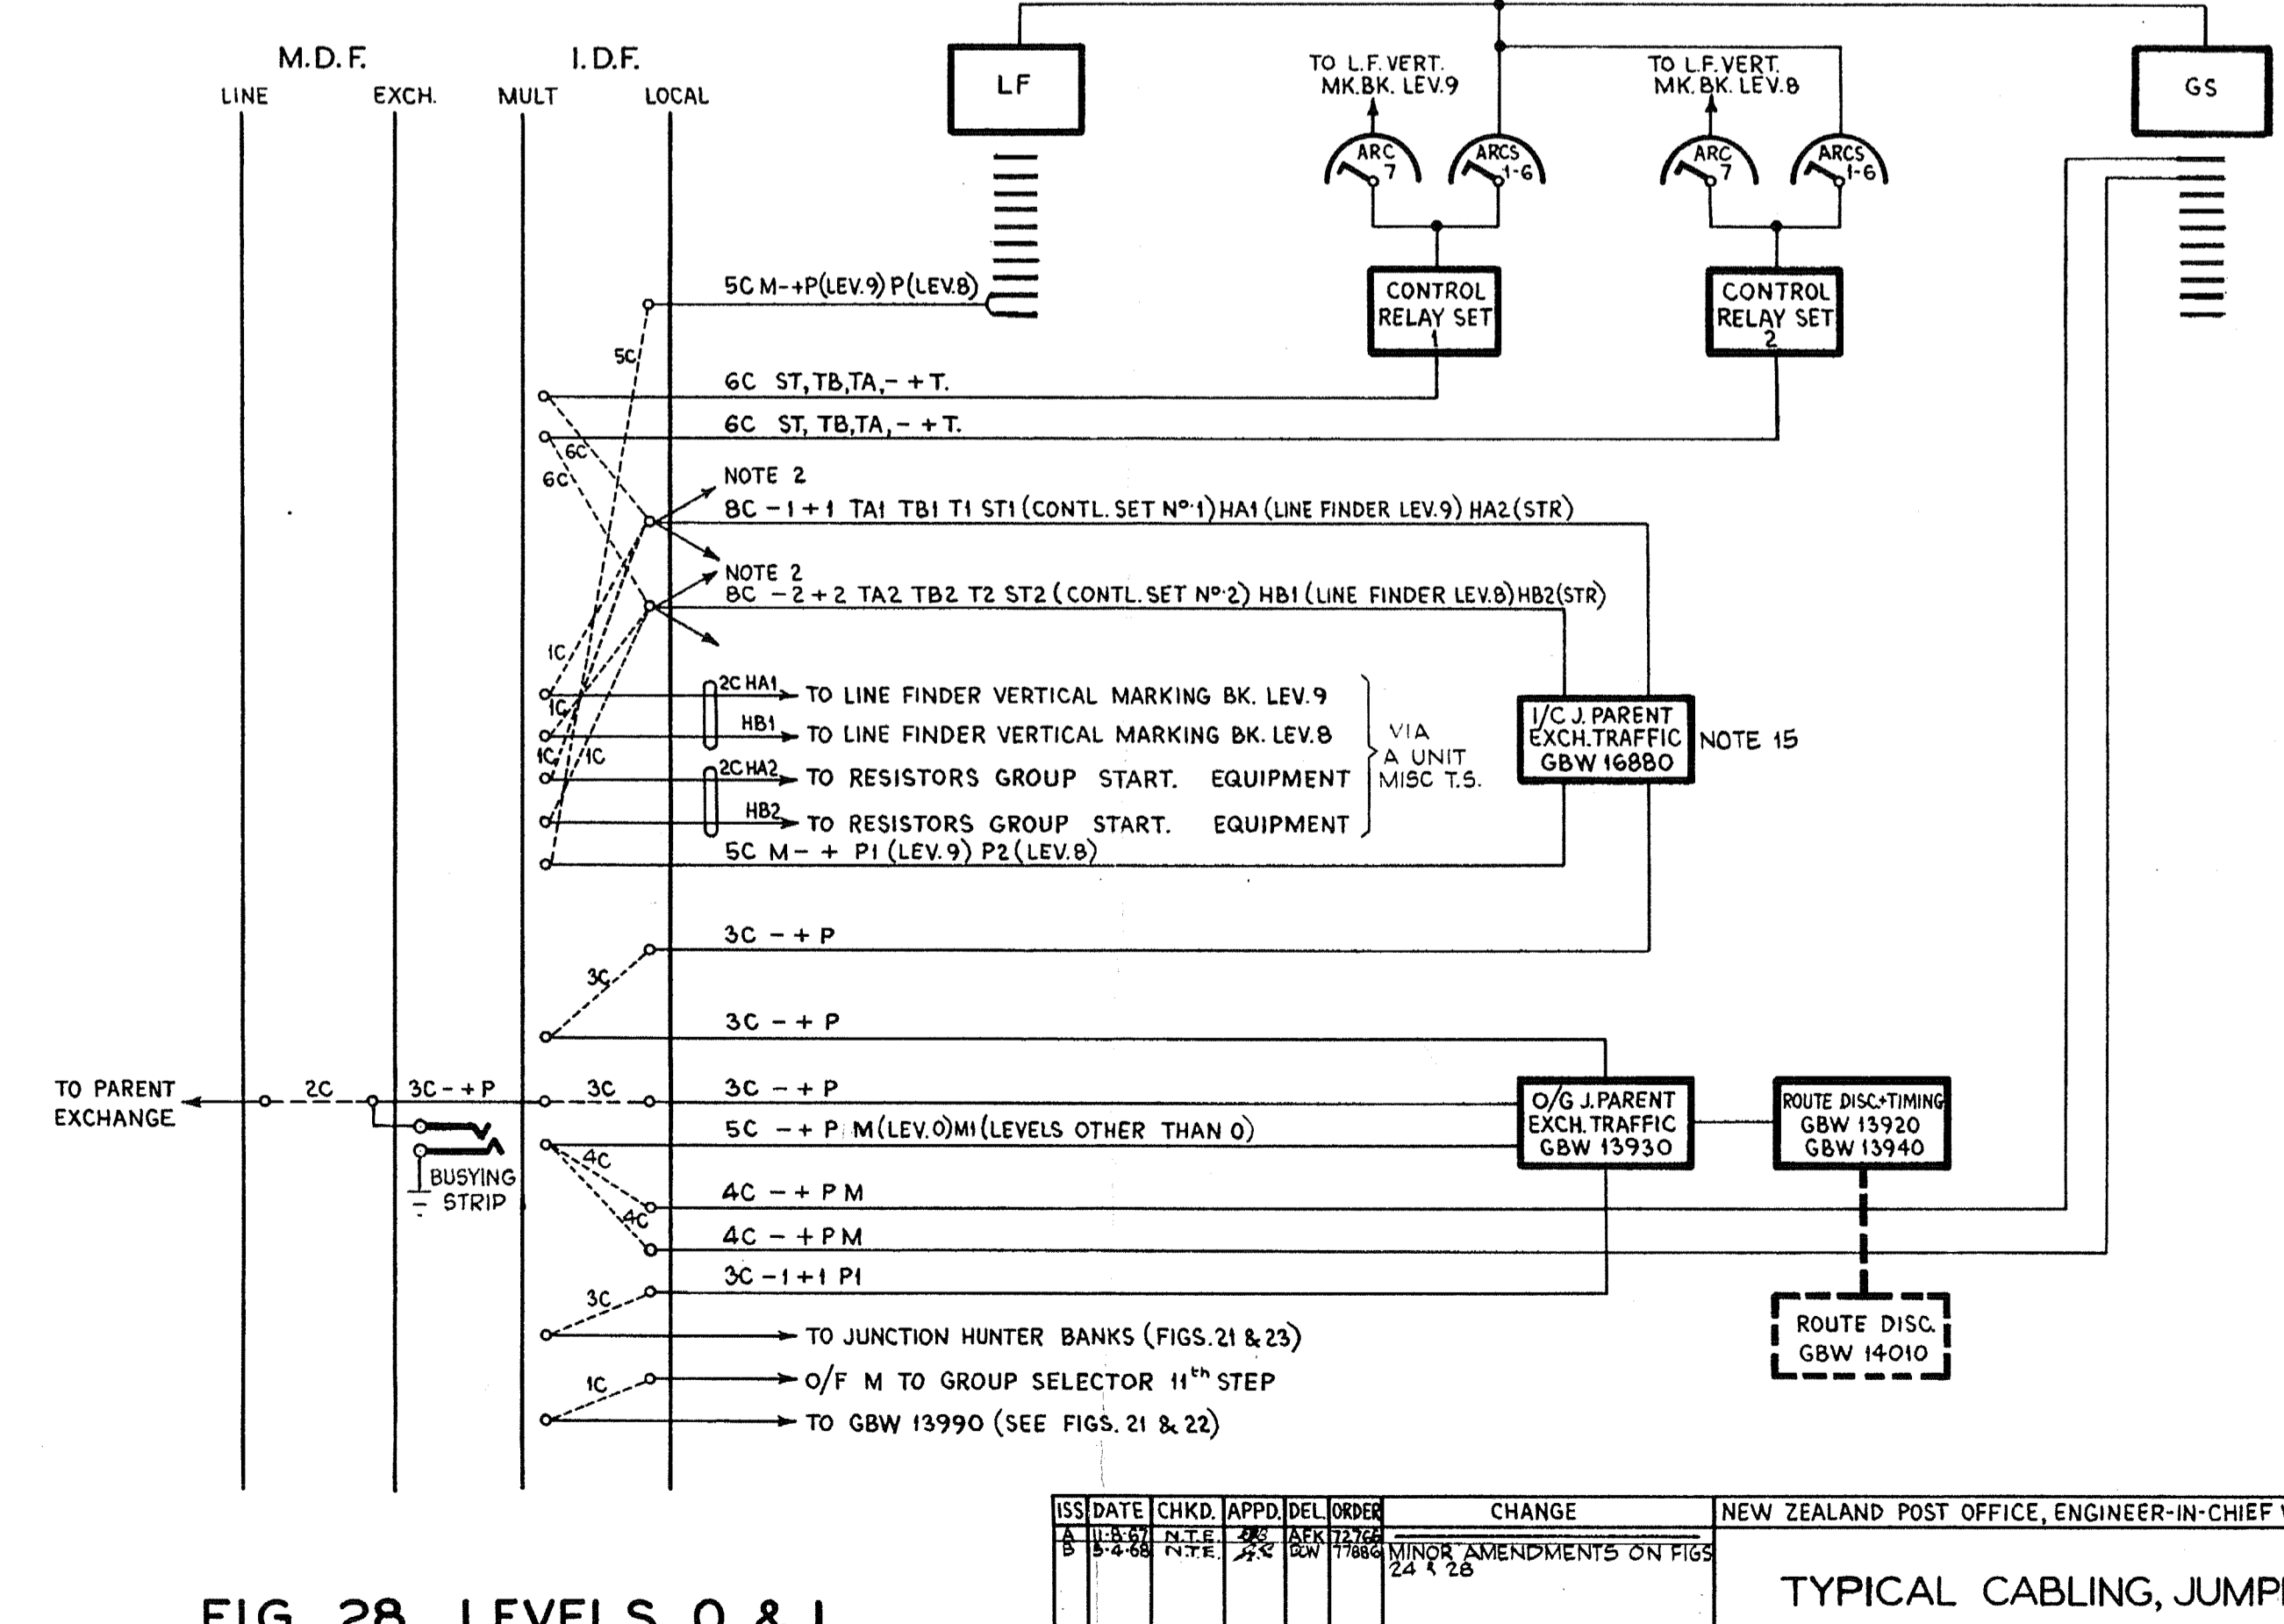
M.D.F.
LINE
EXCH.
I.D.F.
MULT
LOCAL

LF

TO L.F. VERT. MK.BK. LEV.9
ARC 7
ARCS 1-6
CONTROL RELAY SET 1

TO L.F. VERT. MK.BK. LEV.8
ARC 7
ARCS 1-6
CONTROL RELAY SET 2

GS

5C M-+P(LEV.9) P(LEV.8)
5C
6C ST, TB, TA, - + T.
6C ST, TB, TA, - + T.
6C
6C
NOTE 2
8C - 1 + 1 TA1 TB1 T1 ST1 (CONTL. SET Nº 1) HA1 (LINE FINDER LEV.9) HA2 (STR)
NOTE 2
8C - 2 + 2 TA2 TB2 T2 ST2 (CONTL. SET Nº 2) HB1 (LINE FINDER LEV.8) HB2 (STR)
1C
1C
1C
1C
2C HA1
TO LINE FINDER VERTICAL MARKING BK. LEV.9
HB1
TO LINE FINDER VERTICAL MARKING BK. LEV.8
2C HA2
TO RESISTORS GROUP START. EQUIPMENT
HB2
TO RESISTORS GROUP START. EQUIPMENT
VIA A UNIT MISC T.S.
I/C J. PARENT EXCH. TRAFFIC GBW 16880
NOTE 15
5C M- + P1 (LEV.9) P2 (LEV.8)

3C - + P
3C
3C - + P
TO PARENT EXCHANGE
2C
3C - + P
3C
3C - + P
5C - + P M(LEV.0) M1 (LEVELS OTHER THAN 0)
BUSYING STRIP
4C
4C
4C - + P M
4C - + P M
3C - 1 + 1 P1
O/G J. PARENT EXCH. TRAFFIC GBW 13930
ROUTE DISC.+TIMING GBW 13920 GBW 13940
ROUTE DISC. GBW 14010
3C
TO JUNCTION HUNTER BANKS (FIGS. 21 & 23)
1C
O/F M TO GROUP SELECTOR 11th STEP
TO GBW 13990 (SEE FIGS. 21 & 22)

| ISS | DATE | CHKD. | APPD. | DEL. | ORDER | CHANGE |
|---|---|---|---|---|---|---|
| A | 11-8-67 | N.T.E. | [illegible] | AFK | 72766 | |
| B | 5-4-68 | N.T.E. | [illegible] | DCW | 77686 | MINOR AMENDMENTS ON FIGS 24 & 28 |

NEW ZEALAND POST OFFICE, ENGINEER-IN-CHIEF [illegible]
TYPICAL CABLING, JUMP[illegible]

FIG. 28 LEVELS 0 & 1